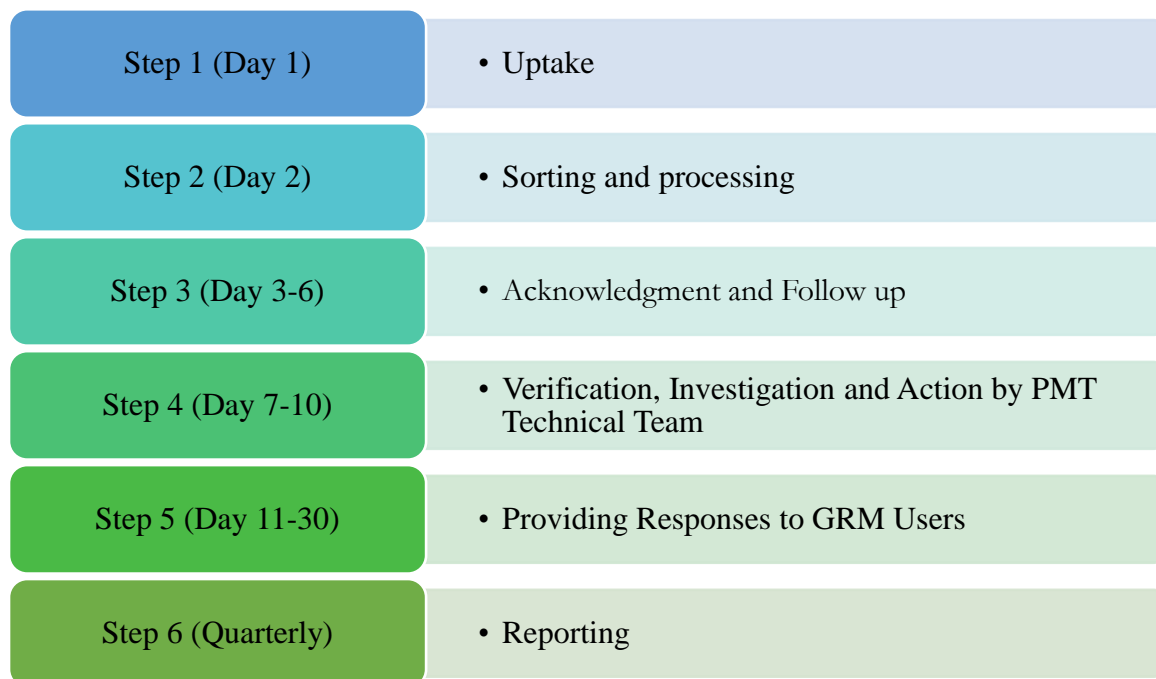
Step 1 (Day 1)

• Uptake

Step 2 (Day 2)

• Sorting and processing

Step 3 (Day 3-6)

• Acknowledgment and Follow up

Step 4 (Day 7-10)

• Verification, Investigation and Action by PMT Technical Team

Step 5 (Day 11-30)

• Providing Responses to GRM Users

Step 6 (Quarterly)

• Reporting